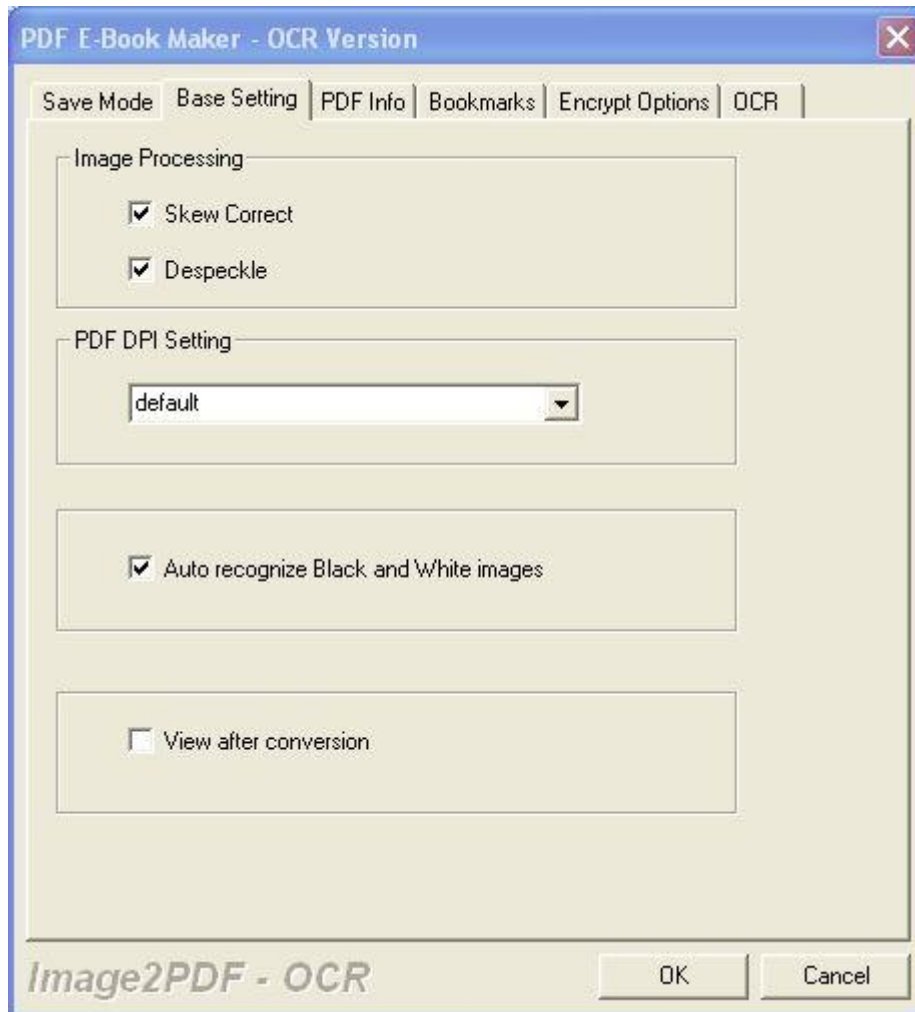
PDF E-Book Maker - OCR Version

Save Mode | Base Setting | PDF Info | Bookmarks | Encrypt Options | OCR

Image Processing

Skew Correct

Despeckle

PDF DPI Setting

default

Auto recognize Black and White images

View after conversion

Image2PDF - OCR

OK

Cancel